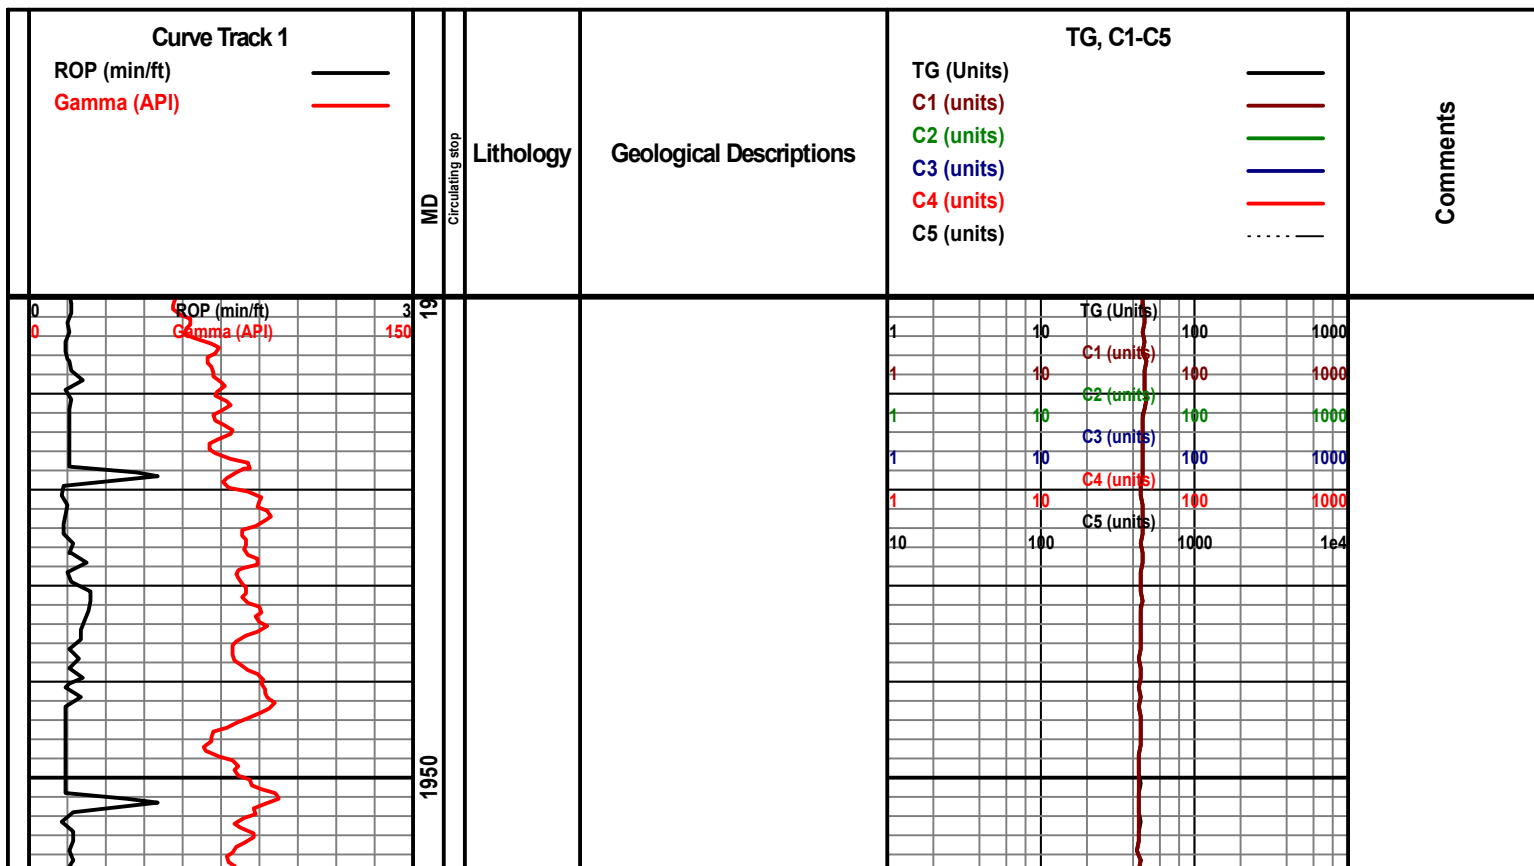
Curve Track 1
ROP (min/ft)
Gamma (API)

MD

Circulating stop

Lithology

Geological Descriptions

TG, C1-C5
TG (Units)
C1 (units)
C2 (units)
C3 (units)
C4 (units)
C5 (units)

Comments

0 ROP (min/ft) 3
0 Gamma (API) 150

19

1950

TG (Units)
1 10 100 1000
C1 (units)
1 10 100 1000
C2 (units)
1 10 100 1000
C3 (units)
1 10 100 1000
C4 (units)
1 10 100 1000
C5 (units)
10 100 1000 1e4